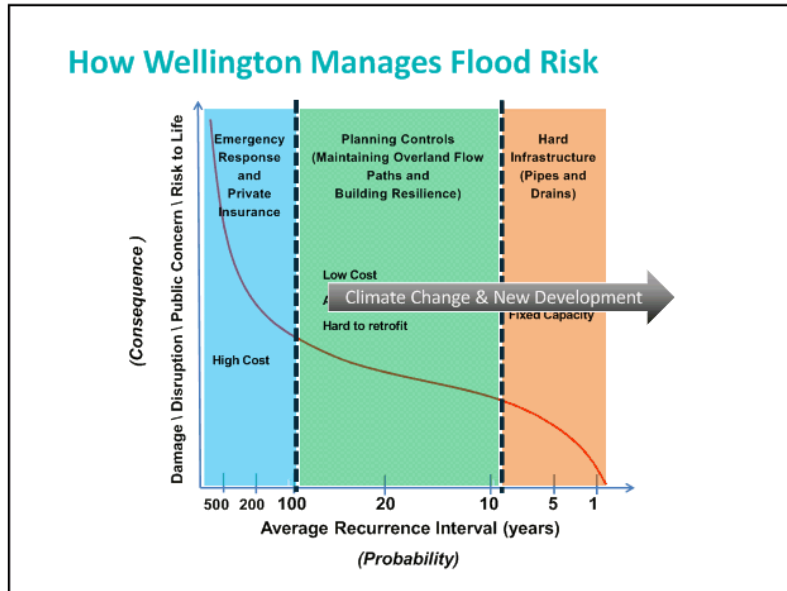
How Wellington Manages Flood Risk

Emergency Response and Private Insurance

Planning Controls (Maintaining Overland Flow Paths and Building Resilience)

Hard Infrastructure (Pipes and Drains)

Low Cost

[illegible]

Climate Change & New Development

Fixed Capacity

Hard to retrofit

High Cost

(Consequence)

Damage \ Disruption \ Public Concern \ Risk to Life

500 200 100 20 10 5 1

Average Recurrence Interval (years)

(Probability)